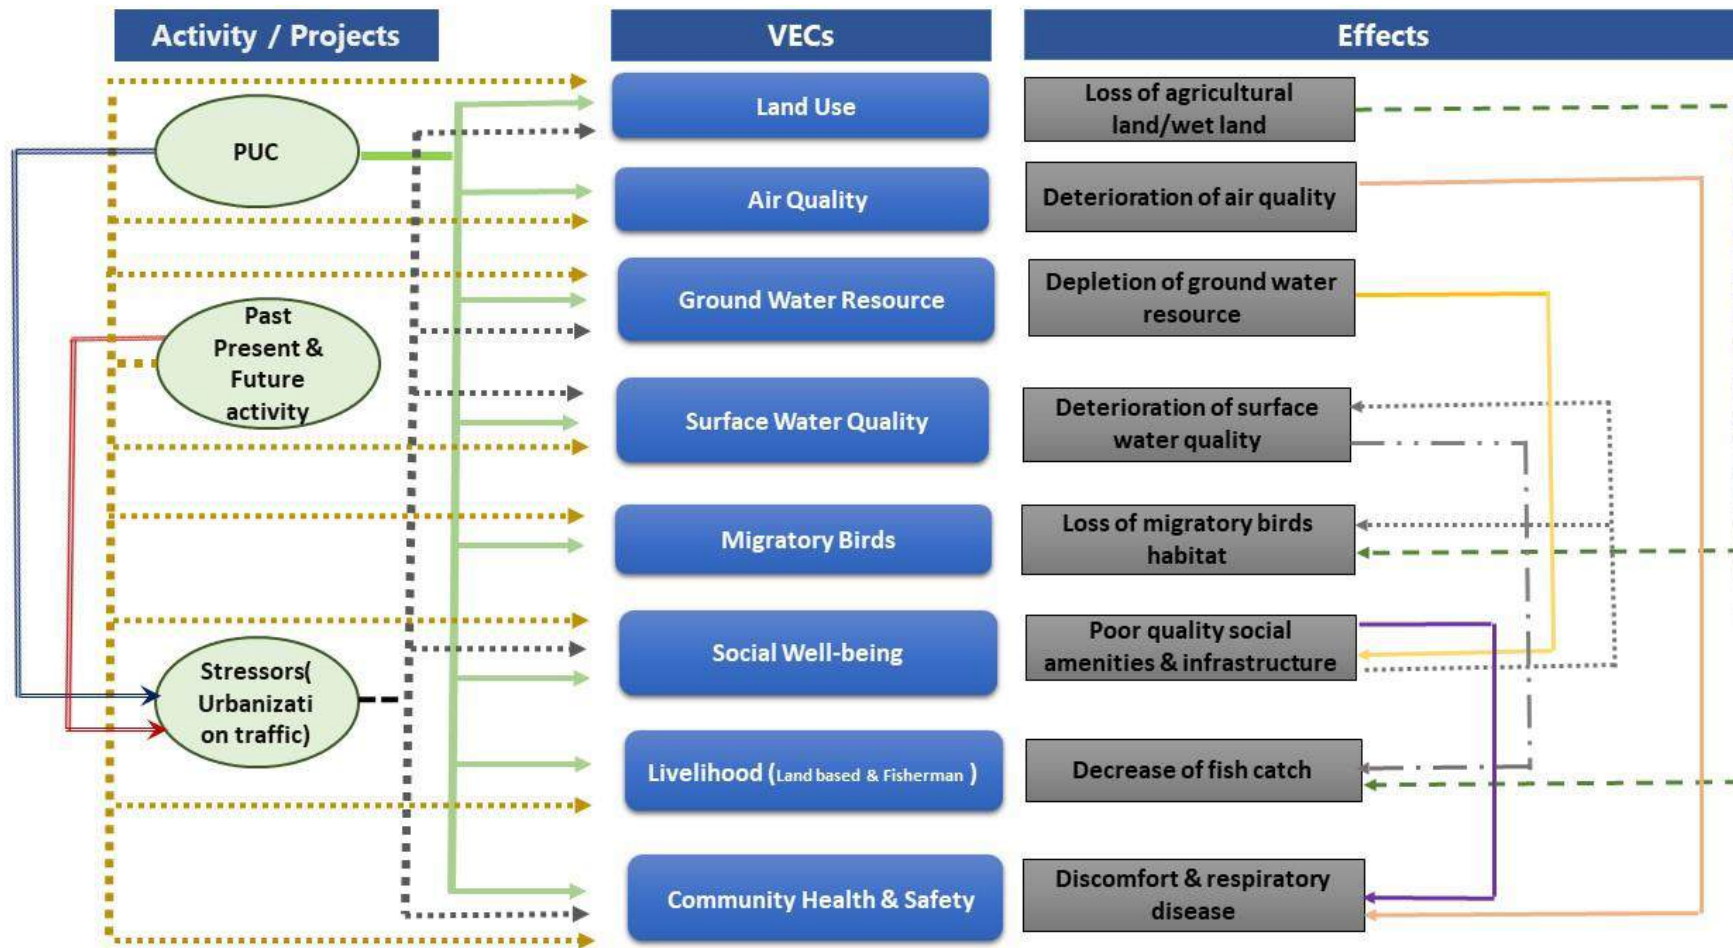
Activity / Projects

VECs

Effects

PUC

Past Present & Future activity

Stressors( Urbanizati on traffic)

Land Use

Air Quality

Ground Water Resource

Surface Water Quality

Migratory Birds

Social Well-being

Livelihood (Land based & Fisherman )

Community Health & Safety

Loss of agricultural land/wet land

Deterioration of air quality

Depletion of ground water resource

Deterioration of surface water quality

Loss of migratory birds habitat

Poor quality social amenities & infrastructure

Decrease of fish catch

Discomfort & respiratory disease